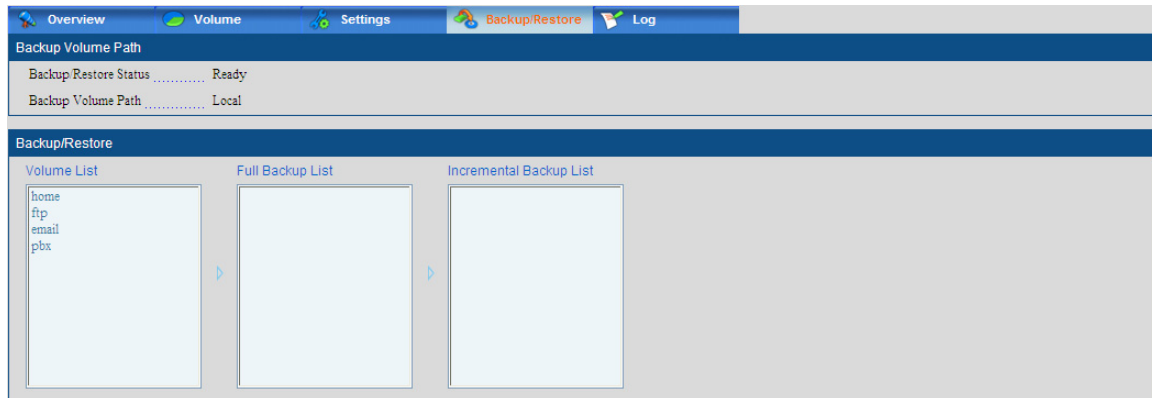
Overview Volume Settings Backup/Restore Log

Backup Volume Path

Backup/Restore Status ............ Ready

Backup Volume Path ............ Local

Backup/Restore

Volume List

home
ftp
email
pbx

Full Backup List

Incremental Backup List